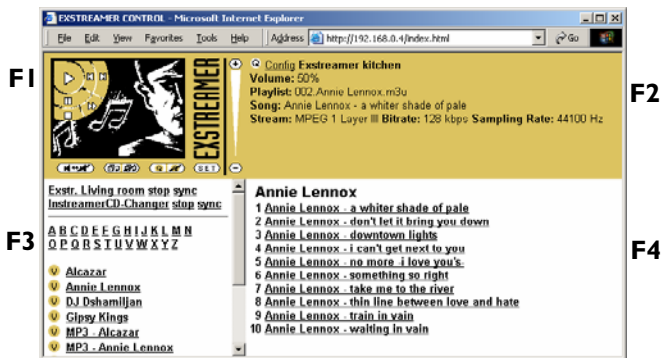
EXSTREAMER CONTROL - Microsoft Internet Explorer

File Edit View Favorites Tools Help Address http://192.168.0.4/index.html Go

F1

EXSTREAMER

F2

Config Exstreamer kitchen
Volume: 50%
Playlist: 002.Annie Lennox.m3u
Song: Annie Lennox - a whiter shade of pale
Stream: MPEG 1 Layer III Bitrate: 128 kbps Sampling Rate: 44100 Hz

SET

F3

Exstr. Living room stop sync
InstreamerCD-Changer stop sync

A B C D E F G H I J K L M N
O P Q R S T U V W X Y Z

Alcazar
Annie Lennox
DJ Dshamiljan
Gipsy Kings
MP3 - Alcazar
MP3 - Annie Lennox

Annie Lennox
1 Annie Lennox - a whiter shade of pale
2 Annie Lennox - don't let it bring you down
3 Annie Lennox - downtown lights
4 Annie Lennox - i can't get next to you
5 Annie Lennox - no more i love you's
6 Annie Lennox - something so right
7 Annie Lennox - take me to the river
8 Annie Lennox - thin line between love and hate
9 Annie Lennox - train in vain
10 Annie Lennox - waiting in vain

F4